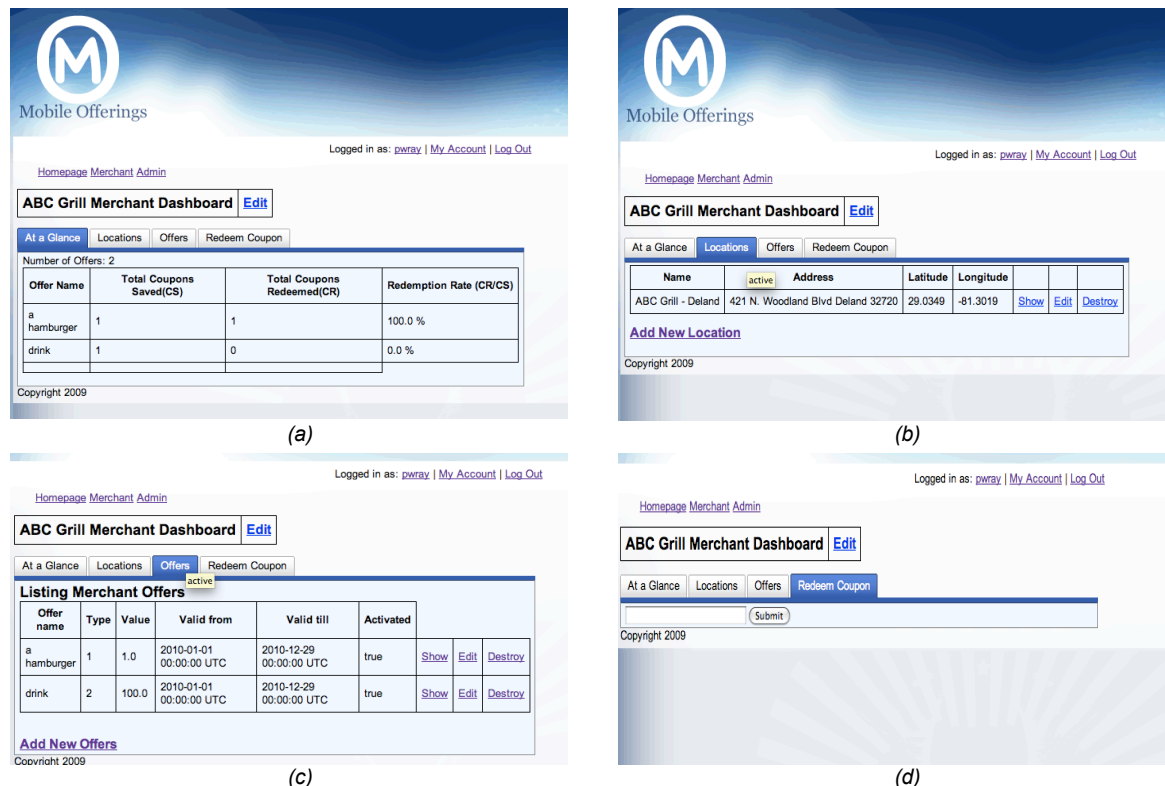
Mobile Offerings

Logged in as: pwray | My Account | Log Out

Homepage Merchant Admin

ABC Grill Merchant Dashboard Edit

At a Glance | Locations | Offers | Redeem Coupon

Number of Offers: 2

| Offer Name | Total Coupons Saved(CS) | Total Coupons Redeemed(CR) | Redemption Rate (CR/CS) |
|---|---|---|---|
| a hamburger | 1 | 1 | 100.0 % |
| drink | 1 | 0 | 0.0 % |

Copyright 2009

(a)

Mobile Offerings

Logged in as: pwray | My Account | Log Out

Homepage Merchant Admin

ABC Grill Merchant Dashboard Edit

At a Glance | Locations | Offers | Redeem Coupon

active

| Name | Address | Latitude | Longitude | | | |
|---|---|---|---|---|---|---|
| ABC Grill - Deland | 421 N. Woodland Blvd Deland 32720 | 29.0349 | -81.3019 | Show | Edit | Destroy |

Add New Location

Copyright 2009

(b)

Logged in as: pwray | My Account | Log Out

Homepage Merchant Admin

ABC Grill Merchant Dashboard Edit

At a Glance | Locations | Offers | Redeem Coupon

active

Listing Merchant Offers

| Offer name | Type | Value | Valid from | Valid till | Activated | | | |
|---|---|---|---|---|---|---|---|---|
| a hamburger | 1 | 1.0 | 2010-01-01 00:00:00 UTC | 2010-12-29 00:00:00 UTC | true | Show | Edit | Destroy |
| drink | 2 | 100.0 | 2010-01-01 00:00:00 UTC | 2010-12-29 00:00:00 UTC | true | Show | Edit | Destroy |

Add New Offers

Copyright 2009

(c)

Logged in as: pwray | My Account | Log Out

Homepage Merchant Admin

ABC Grill Merchant Dashboard Edit

At a Glance | Locations | Offers | Redeem Coupon

Submit

Copyright 2009

(d)